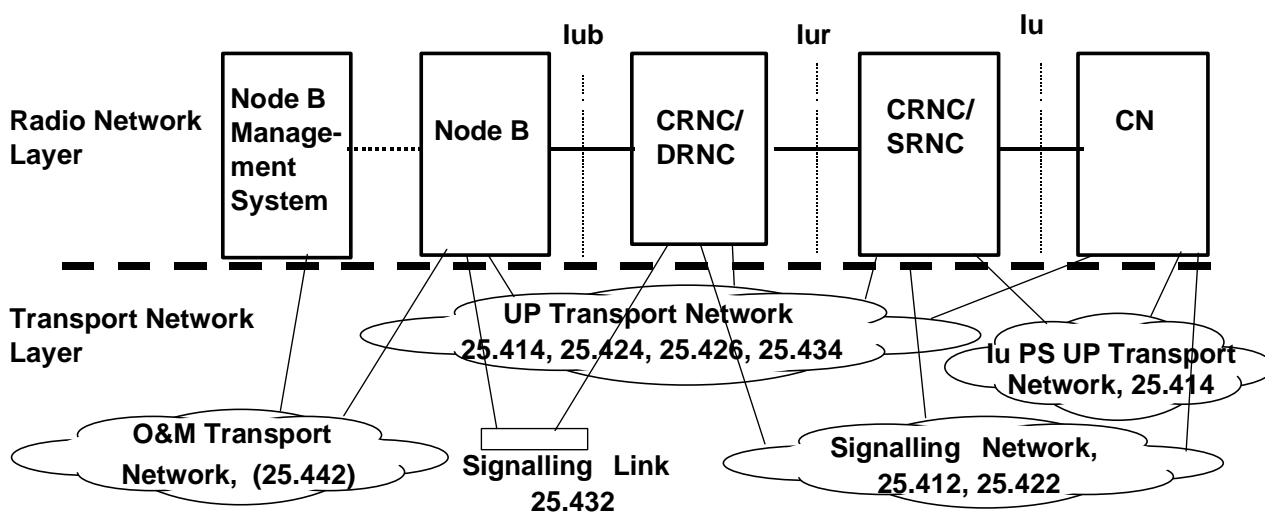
Iub

Iur

Iu

Radio Network Layer

Node B Management System

Node B

CRNC/ DRNC

CRNC/ SRNC

CN

Transport Network Layer

UP Transport Network 25.414, 25.424, 25.426, 25.434

Iu PS UP Transport Network, 25.414

O&M Transport Network, (25.442)

Signalling Link 25.432

Signalling Network, 25.412, 25.422